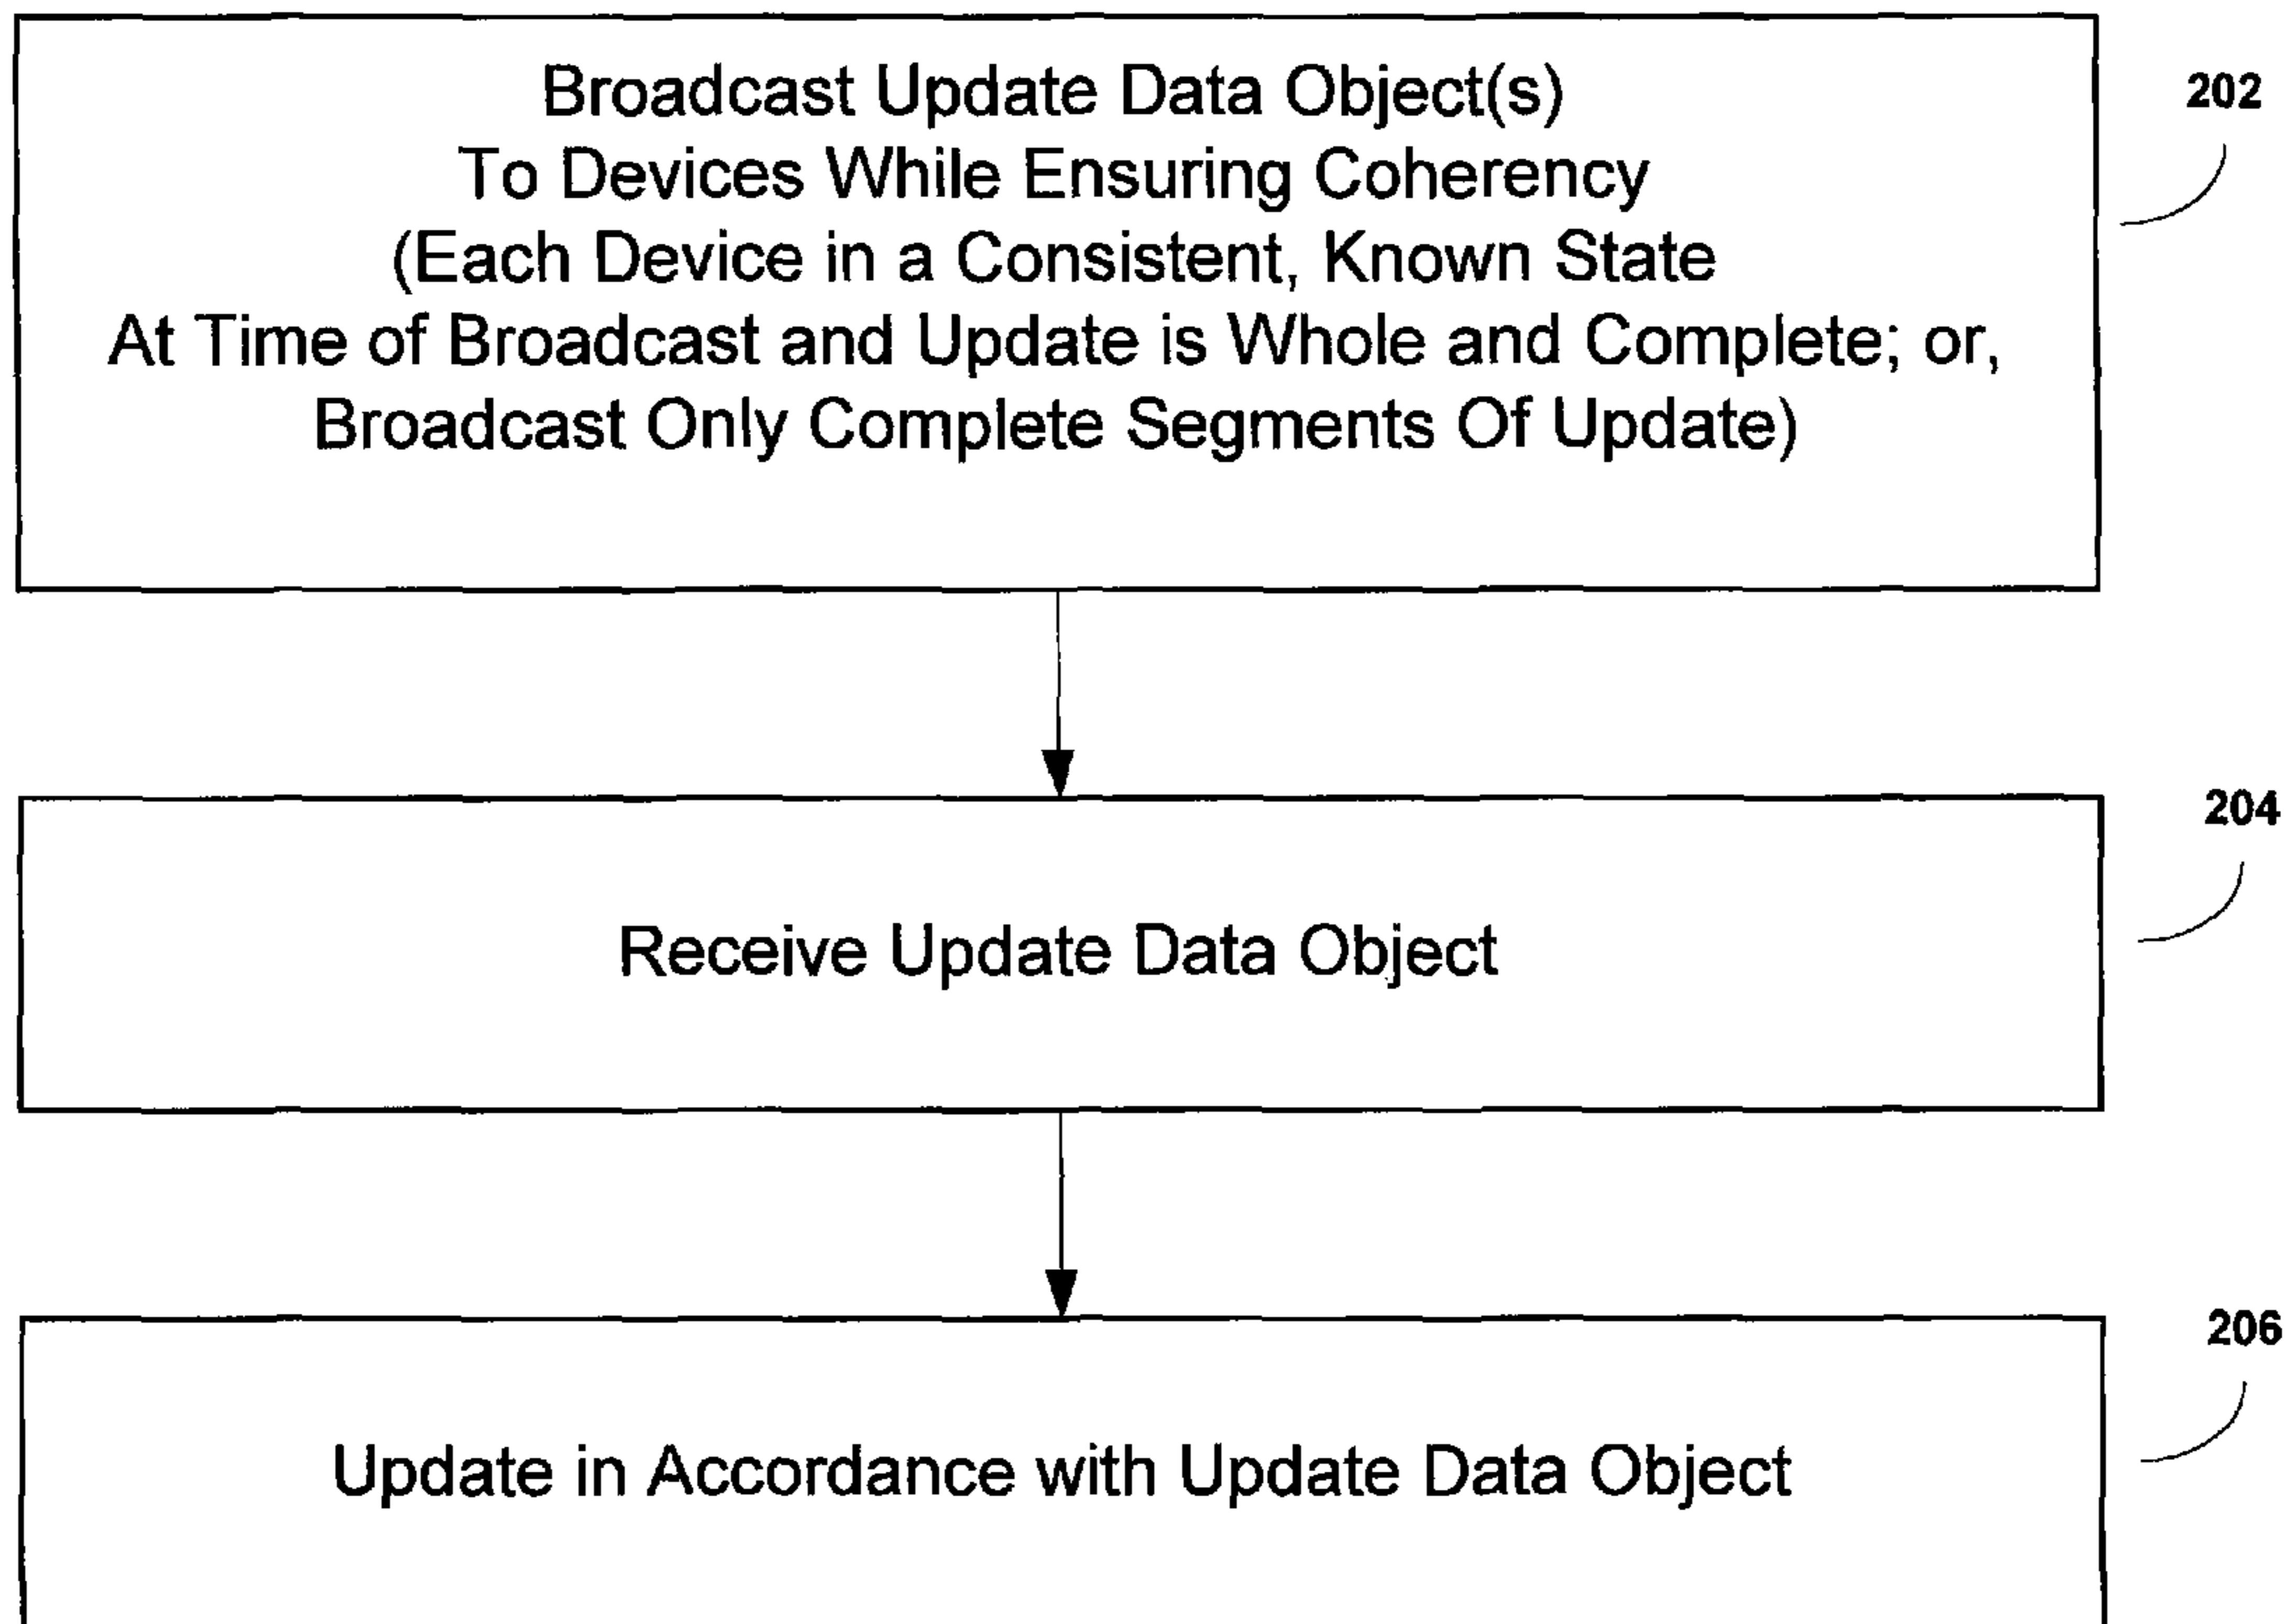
Broadcast Update Data Object(s)
To Devices While Ensuring Coherency
(Each Device in a Consistent, Known State
At Time of Broadcast and Update is Whole and Complete; or,
Broadcast Only Complete Segments Of Update)

202

Receive Update Data Object

204

Update in Accordance with Update Data Object

206